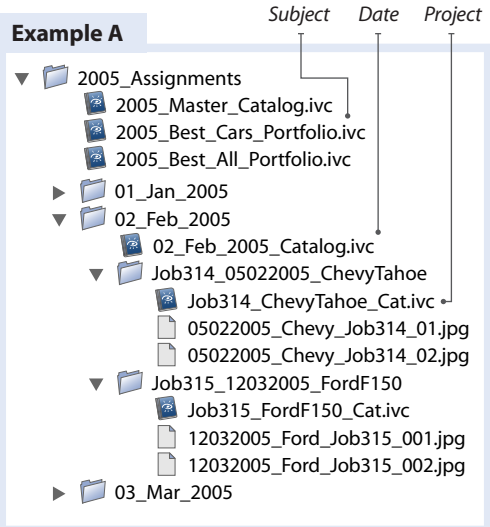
Example A

Subject Date Project

2005_Assignments
2005_Master_Catalog.ivc
2005_Best_Cars_Portfolio.ivc
2005_Best_All_Portfolio.ivc
01_Jan_2005
02_Feb_2005
02_Feb_2005_Catalog.ivc
Job314_05022005_ChevyTahoe
Job314_ChevyTahoe_Cat.ivc
05022005_Chevy_Job314_01.jpg
05022005_Chevy_Job314_02.jpg
Job315_12032005_FordF150
Job315_FordF150_Cat.ivc
12032005_Ford_Job315_001.jpg
12032005_Ford_Job315_002.jpg
03_Mar_2005